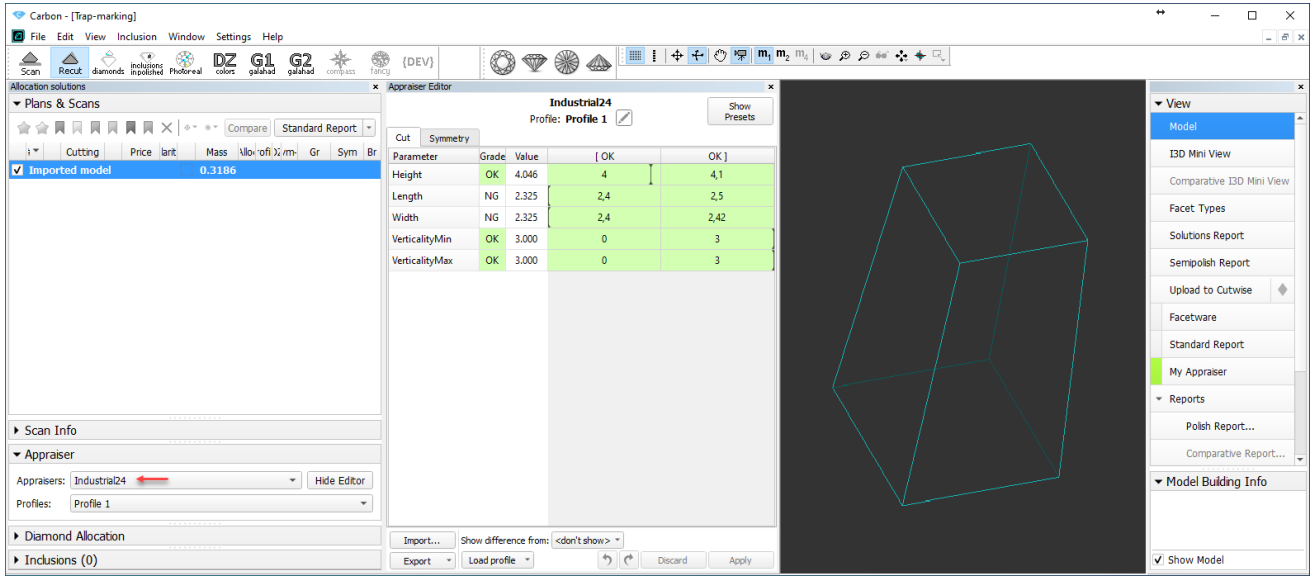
Carbon - [Trap-marking]

File Edit View Inclusion Window Settings Help

Scan Recut diamonds inclusions inpolished Photoreal DZ colors G1 galahad G2 galahad compass fancy {DEV}

Allocation solutions

Plans & Scans

Compare Standard Report

Cutting Price larit Mass Allo rofi Sym Gr Sym Br

Imported model 0.3186

Scan Info

Appraiser

Appraisers: Industrial24 Hide Editor

Profiles: Profile 1

Diamond Allocation

Inclusions (0)

Appraiser Editor

Industrial24

Profile: Profile 1

Show Presets

Cut Symmetry

| Parameter | Grade | Value | [ OK | OK ] |
|---|---|---|---|---|
| Height | OK | 4.046 | 4 | 4,1 |
| Length | NG | 2.325 | 2,4 | 2,5 |
| Width | NG | 2.325 | 2,4 | 2,42 |
| VerticalityMin | OK | 3.000 | 0 | 3 |
| VerticalityMax | OK | 3.000 | 0 | 3 |

Import... Show difference from: <don't show>

Export Load profile Discard Apply

View

Model

I3D Mini View

Comparative I3D Mini View

Facet Types

Solutions Report

Semipolish Report

Upload to Cutwise

Facetware

Standard Report

My Appraiser

Reports

Polish Report...

Comparative Report...

Model Building Info

Show Model